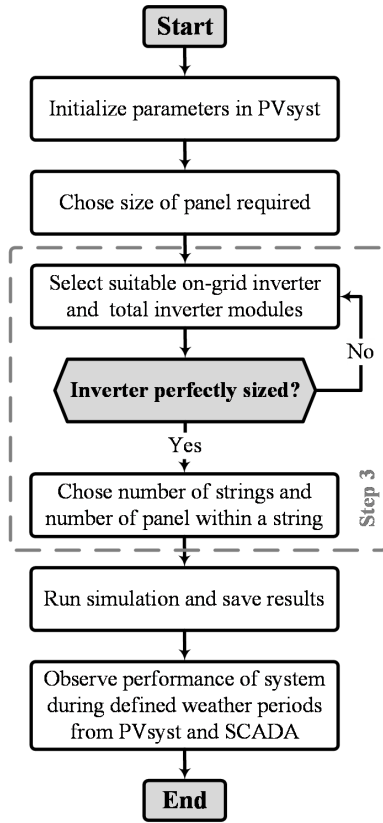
Start

Initialize parameters in PVsyst

Chose size of panel required

Select suitable on-grid inverter and total inverter modules

No

Inverter perfectly sized?

Yes

Chose number of strings and number of panel within a string

Step 3

Run simulation and save results

Observe performance of system during defined weather periods from PVsyst and SCADA

End